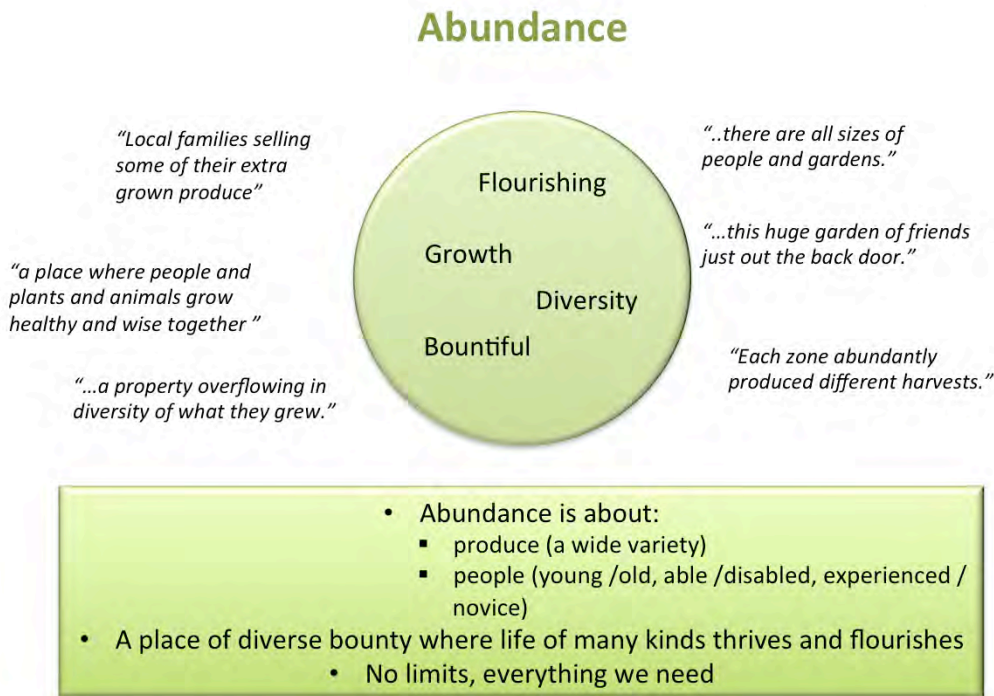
Abundance

"Local families selling some of their extra grown produce"

"a place where people and plants and animals grow healthy and wise together "

"...a property overflowing in diversity of what they grew."

Flourishing

Growth

Diversity

Bountiful

"..there are all sizes of people and gardens."

"...this huge garden of friends just out the back door."

"Each zone abundantly produced different harvests."

• Abundance is about:
▪ produce (a wide variety)
▪ people (young /old, able /disabled, experienced / novice)
• A place of diverse bounty where life of many kinds thrives and flourishes
• No limits, everything we need